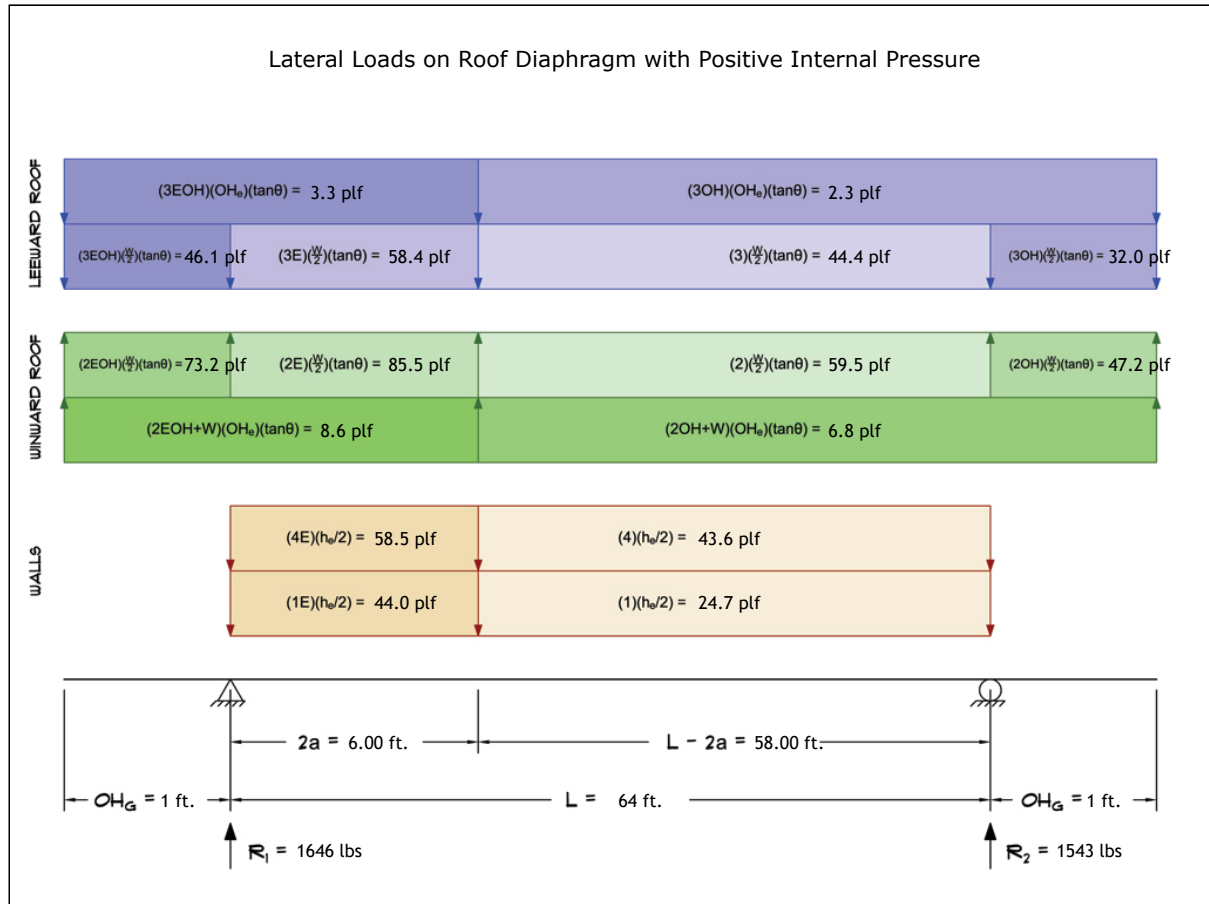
Lateral Loads on Roof Diaphragm with Positive Internal Pressure

LEEWARD ROOF

(3EOH)(OH$_e$)(tanθ) = 3.3 plf

(3OH)(OH$_e$)(tanθ) = 2.3 plf

(3EOH)($\frac{W}{2}$)(tanθ) = 46.1 plf

(3E)($\frac{W}{2}$)(tanθ) = 58.4 plf

(3)($\frac{W}{2}$)(tanθ) = 44.4 plf

(3OH)($\frac{W}{2}$)(tanθ) = 32.0 plf

WINWARD ROOF

(2EOH)($\frac{W}{2}$)(tanθ) = 73.2 plf

(2E)($\frac{W}{2}$)(tanθ) = 85.5 plf

(2)($\frac{W}{2}$)(tanθ) = 59.5 plf

(2OH)($\frac{W}{2}$)(tanθ) = 47.2 plf

(2EOH+W)(OH$_e$)(tanθ) = 8.6 plf

(2OH+W)(OH$_e$)(tanθ) = 6.8 plf

WALLS

(4E)(h$_e$/2) = 58.5 plf

(4)(h$_e$/2) = 43.6 plf

(1E)(h$_e$/2) = 44.0 plf

(1)(h$_e$/2) = 24.7 plf

2a = 6.00 ft.

L − 2a = 58.00 ft.

OH$_G$ = 1 ft.

L = 64 ft.

OH$_G$ = 1 ft.

R$_1$ = 1646 lbs

R$_2$ = 1543 lbs